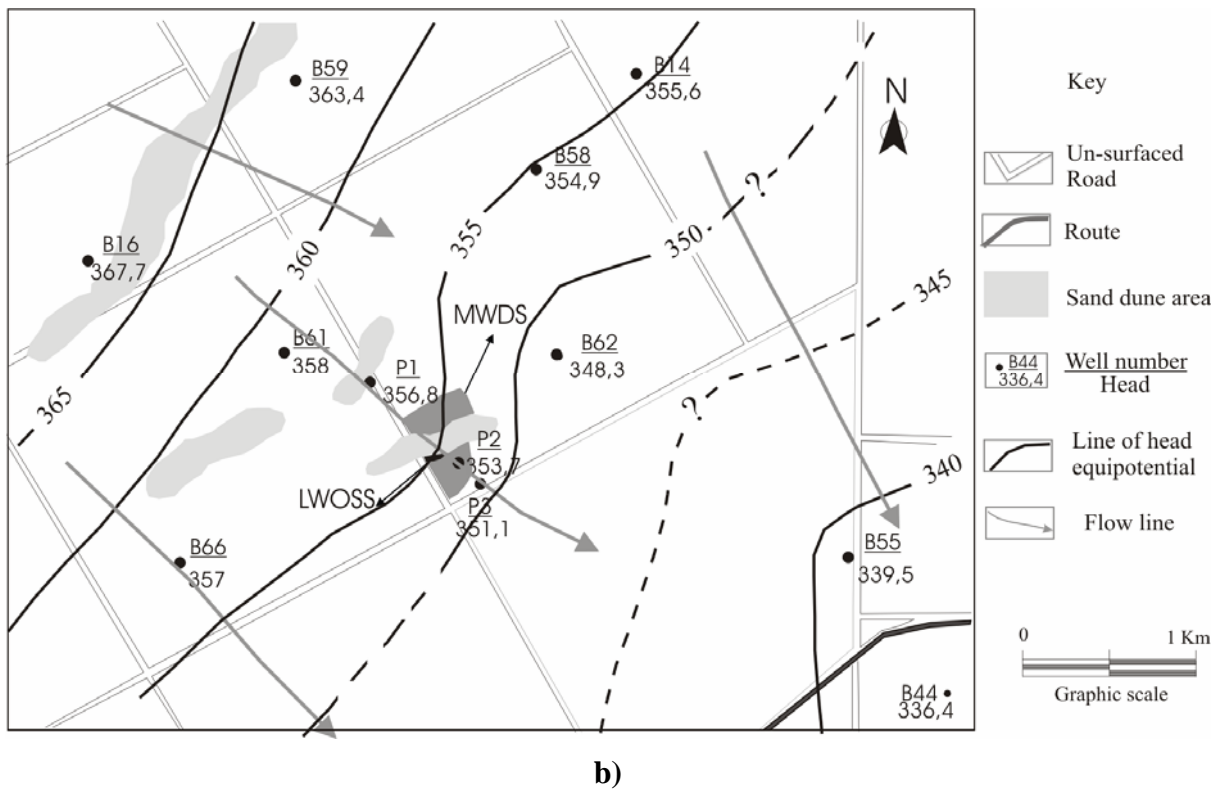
B59
363,4

B14
355,6

N

B58
354,9

B16
367,7

360

355

350

?

345

365

MWDS

B61
358

P1
356,8

B62
348,3

?

P2
353,7

LWOSS

P3
351,1

340

B66
357

B55
339,5

B44
336,4

Key

Un-surfaced Road

Route

Sand dune area

B44
336,4

Well number
Head

Line of head equipotential

Flow line

0 1 Km

Graphic scale

b)